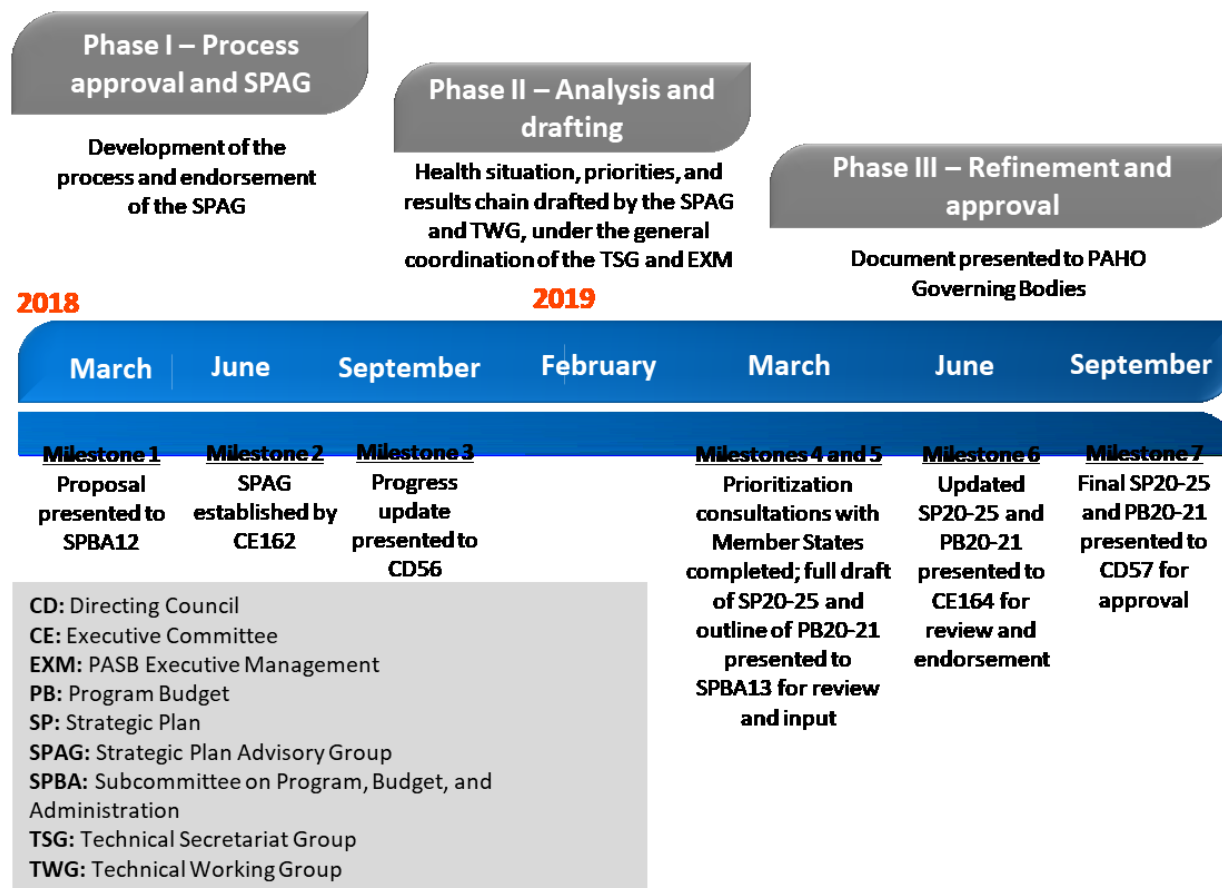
Phase I – Process approval and SPAG

Development of the process and endorsement of the SPAG

Phase II – Analysis and drafting

Health situation, priorities, and results chain drafted by the SPAG and TWG, under the general coordination of the TSG and EXM

Phase III – Refinement and approval

Document presented to PAHO Governing Bodies

2018

2019

March

June

September

February

March

June

September

Milestone 1
Proposal presented to SPBA12

Milestone 2
SPAG established by CE162

Milestone 3
Progress update presented to CD56

Milestones 4 and 5
Prioritization consultations with Member States completed; full draft of SP20-25 and outline of PB20-21 presented to SPBA13 for review and input

Milestone 6
Updated SP20-25 and PB20-21 presented to CE164 for review and endorsement

Milestone 7
Final SP20-25 and PB20-21 presented to CD57 for approval

CD: Directing Council
CE: Executive Committee
EXM: PASB Executive Management
PB: Program Budget
SP: Strategic Plan
SPAG: Strategic Plan Advisory Group
SPBA: Subcommittee on Program, Budget, and Administration
TSG: Technical Secretariat Group
TWG: Technical Working Group